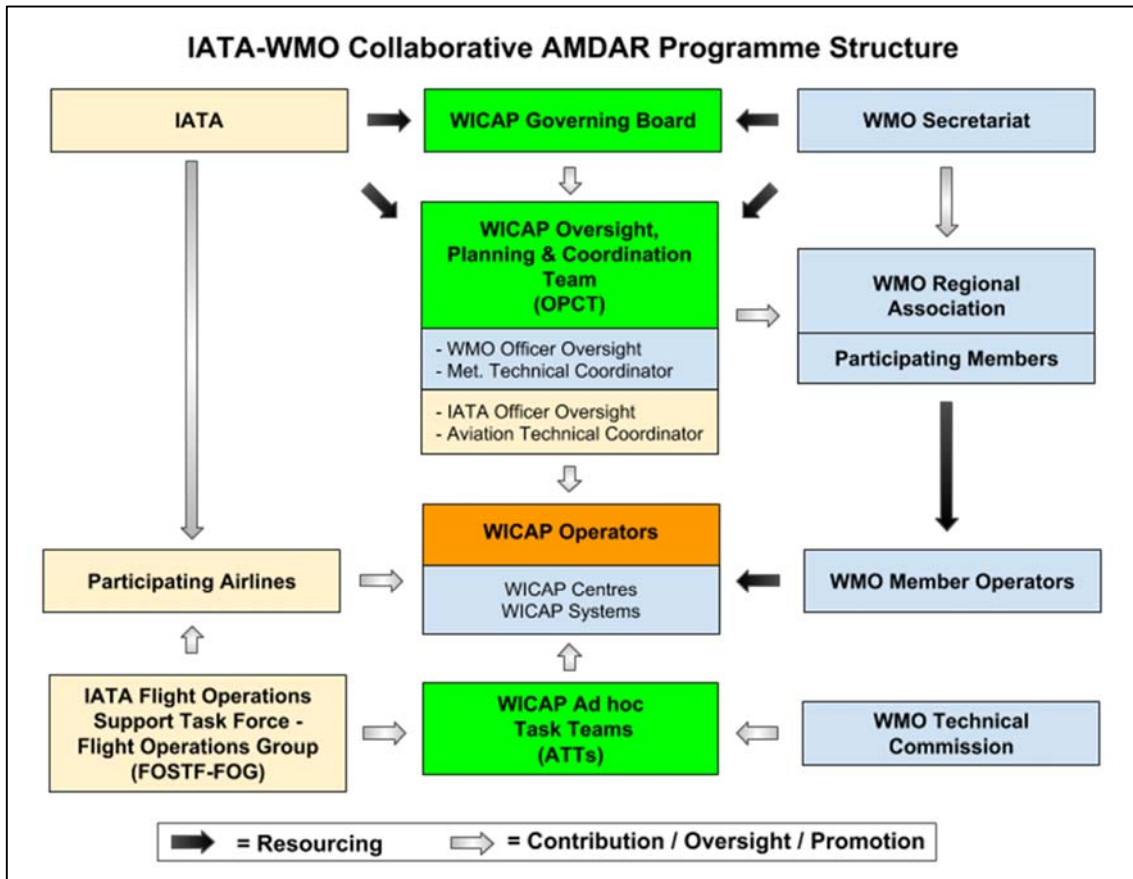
IATA-WMO Collaborative AMDAR Programme Structure

IATA

WICAP Governing Board

WMO Secretariat

WICAP Oversight, Planning & Coordination Team (OPCT)

- WMO Officer Oversight
- Met. Technical Coordinator

- IATA Officer Oversight
- Aviation Technical Coordinator

WMO Regional Association

Participating Members

WICAP Operators

WICAP Centres
WICAP Systems

Participating Airlines

WMO Member Operators

IATA Flight Operations Support Task Force - Flight Operations Group (FOSTF-FOG)

WICAP Ad hoc Task Teams (ATTs)

WMO Technical Commission

= Resourcing = Contribution / Oversight / Promotion